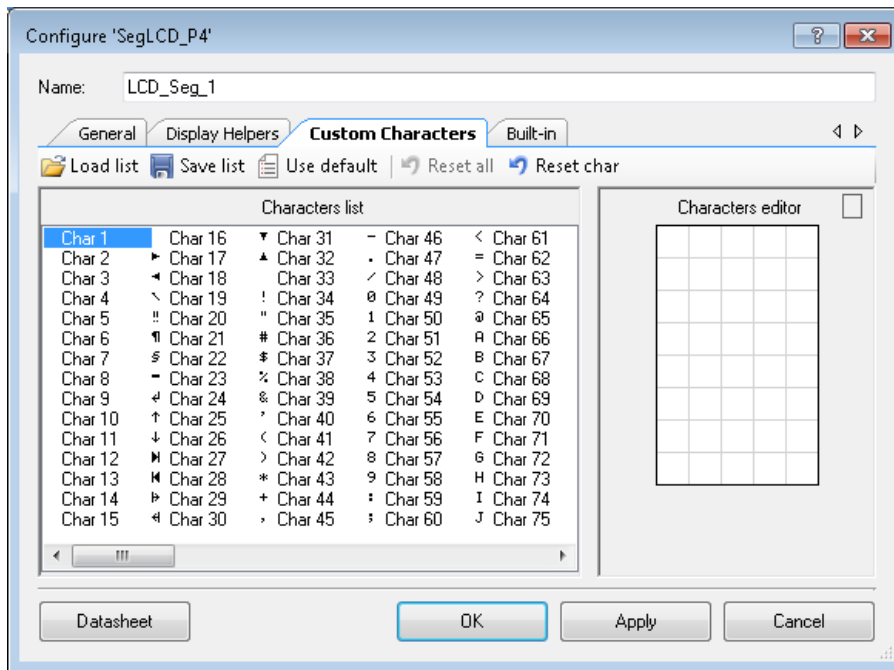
Configure 'SegLCD_P4'

?

Name: LCD_Seg_1

General | Display Helpers | Custom Characters | Built-in

Load list | Save list | Use default | Reset all | Reset char

Characters list

| | | | | |
|---|---|---|---|---|
| Char 1 | ► Char 16 | ▼ Char 31 | - Char 46 | < Char 61 |
| Char 2 | ► Char 17 | ▲ Char 32 | . Char 47 | = Char 62 |
| Char 3 | ◄ Char 18 | Char 33 | / Char 48 | > Char 63 |
| Char 4 | \ Char 19 | ! Char 34 | 0 Char 49 | ? Char 64 |
| Char 5 | !! Char 20 | " Char 35 | 1 Char 50 | @ Char 65 |
| Char 6 | ¶ Char 21 | # Char 36 | 2 Char 51 | A Char 66 |
| Char 7 | § Char 22 | $ Char 37 | 3 Char 52 | B Char 67 |
| Char 8 | ▬ Char 23 | % Char 38 | 4 Char 53 | C Char 68 |
| Char 9 | ↲ Char 24 | & Char 39 | 5 Char 54 | D Char 69 |
| Char 10 | ↑ Char 25 | ' Char 40 | 6 Char 55 | E Char 70 |
| Char 11 | ↓ Char 26 | ( Char 41 | 7 Char 56 | F Char 71 |
| Char 12 | ⧓ Char 27 | ) Char 42 | 8 Char 57 | G Char 72 |
| Char 13 | ⏮ Char 28 | * Char 43 | 9 Char 58 | H Char 73 |
| Char 14 | ⏭ Char 29 | + Char 44 | : Char 59 | I Char 74 |
| Char 15 | ⏴ Char 30 | , Char 45 | ; Char 60 | J Char 75 |

Characters editor

Datasheet | OK | Apply | Cancel